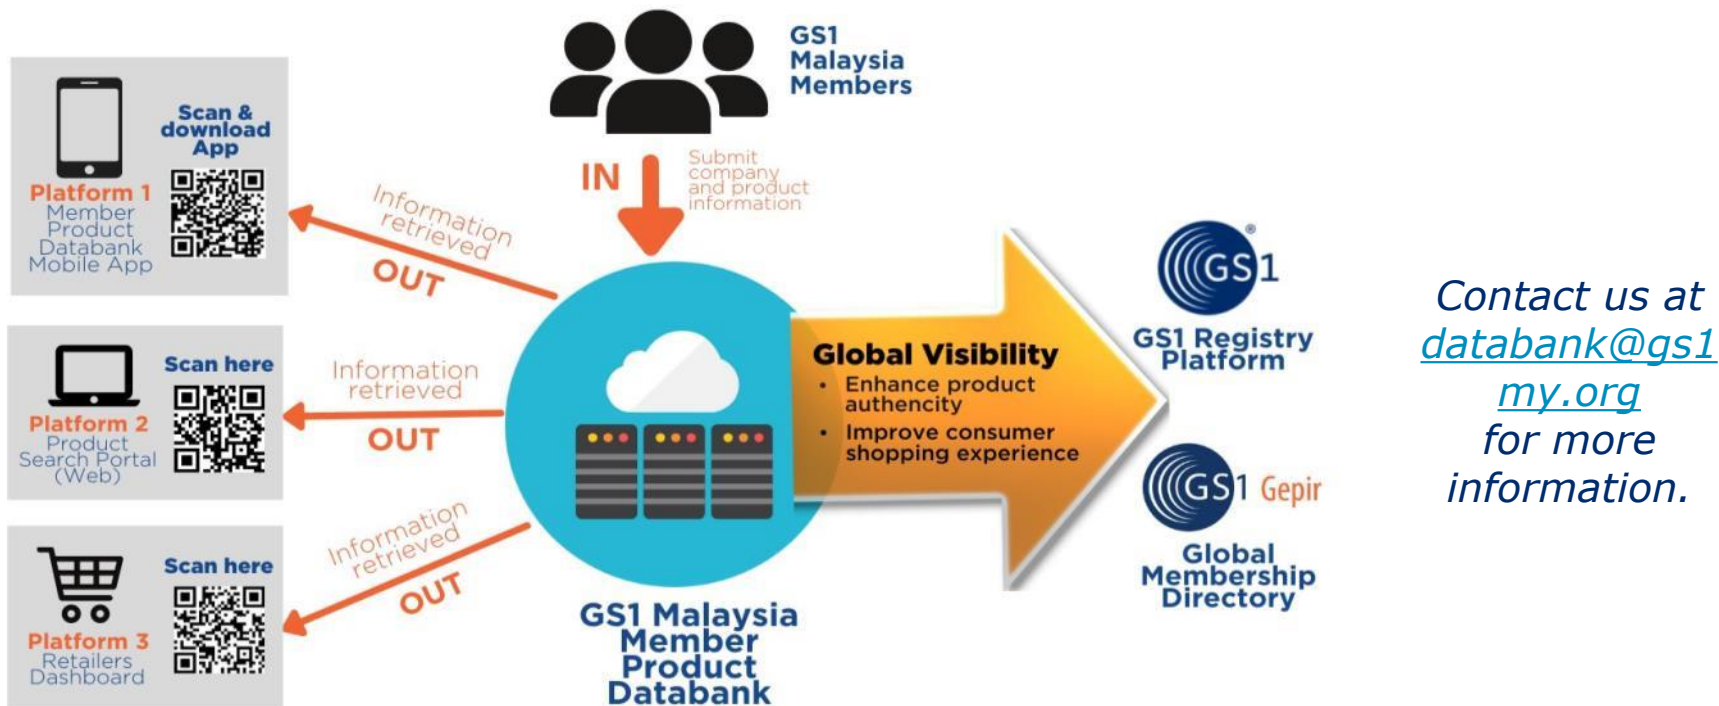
GS1 Malaysia Members

IN

Submit company and product information

Scan & download App

Platform 1
Member Product Databank Mobile App

Information retrieved
OUT

Scan here

Platform 2
Product Search Portal (Web)

Information retrieved
OUT

Scan here

Platform 3
Retailers Dashboard

Information retrieved
OUT

GS1 Malaysia Member Product Databank

Global Visibility
• Enhance product authenticity
• Improve consumer shopping experience

GS1
GS1 Registry Platform

GS1 Gepir
Global Membership Directory

Contact us at databank@gs1my.org for more information.